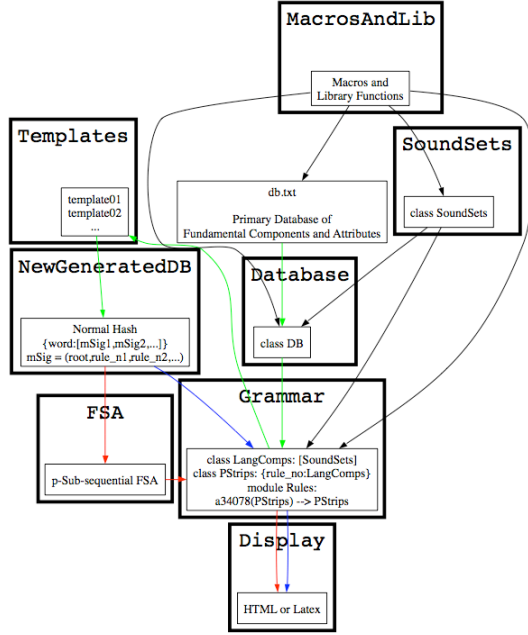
MacrosAndLib

Macros and Library Functions

Templates

template01
template02
...

SoundSets

db.txt

Primary Database of Fundamental Components and Attributes

class SoundSets

NewGeneratedDB

Database

Normal Hash
{word:[mSig1,mSig2,...]}
mSig = (root,rule_n1,rule_n2,...)

class DB

FSA

Grammar

p-Sub-sequential FSA

class LangComps: [SoundSets]
class PStrips: {rule_no:LangComps}
module Rules:
a34078(PStrips) --> PStrips

Display

HTML or Latex